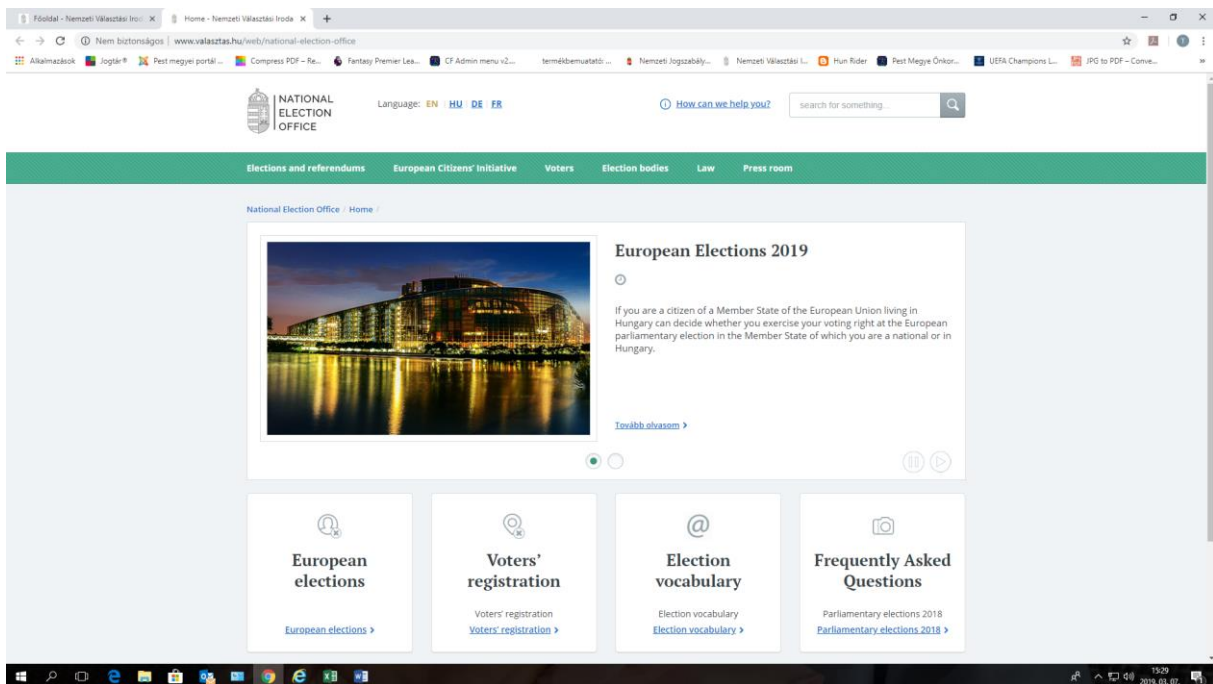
Főoldal - Nemzeti Választási Irod ×   Home - Nemzeti Választási Iroda ×   +

Nem biztonságos | www.valasztas.hu/web/national-election-office

Alkalmazások   Jogtár®   Pest megyei portál ...   Compress PDF – Re...   Fantasy Premier Lea...   CF Admin menu v2...   termékbemutatató: ...   Nemzeti Jogszabály...   Nemzeti Választási I...   Hun Rider   Pest Megye Önkor...   UEFA Champions L...   JPG to PDF – Conve...

NATIONAL ELECTION OFFICE

Language: EN | HU | DE | FR

How can we help you?

search for something...

Elections and referendums   European Citizens' Initiative   Voters   Election bodies   Law   Press room

National Election Office / Home /

European Elections 2019

If you are a citizen of a Member State of the European Union living in Hungary can decide whether you exercise your voting right at the European parliamentary election in the Member State of which you are a national or in Hungary.

Tovább olvasom >

European elections

European elections >

Voters' registration

Voters' registration

Voters' registration >

Election vocabulary

Election vocabulary

Election vocabulary >

Frequently Asked Questions

Parliamentary elections 2018

Parliamentary elections 2018 >

15:29
2019. 03. 07.